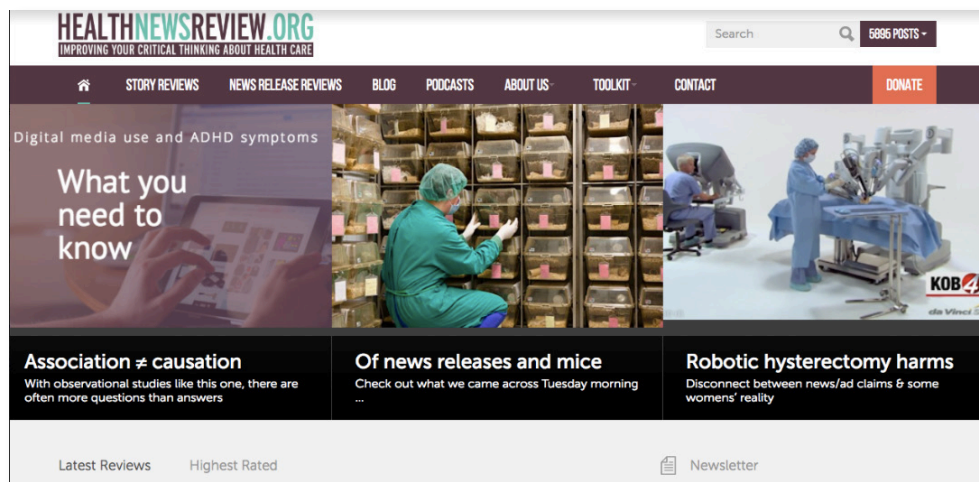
HEALTHNEWSREVIEW.ORG
IMPROVING YOUR CRITICAL THINKING ABOUT HEALTH CARE

Search
5895 POSTS

STORY REVIEWS
NEWS RELEASE REVIEWS
BLOG
PODCASTS
ABOUT US
TOOLKIT
CONTACT
DONATE

Digital media use and ADHD symptoms

What you need to know

KOB4

da Vinci

Association ≠ causation
With observational studies like this one, there are often more questions than answers

Of news releases and mice
Check out what we came across Tuesday morning ...

Robotic hysterectomy harms
Disconnect between news/ad claims & some womens' reality

Latest Reviews
Highest Rated
Newsletter